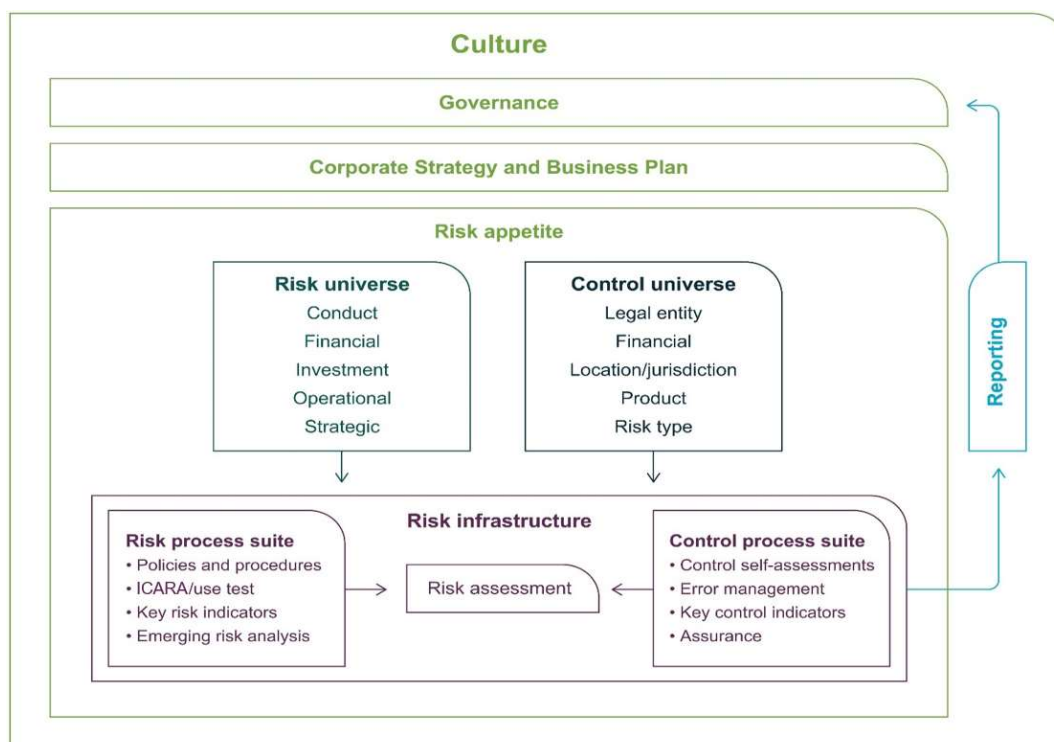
Culture

Governance

Corporate Strategy and Business Plan

Risk appetite

Risk universe
Conduct
Financial
Investment
Operational
Strategic

Control universe
Legal entity
Financial
Location/jurisdiction
Product
Risk type

Reporting

Risk infrastructure

Risk process suite
• Policies and procedures
• ICARA/use test
• Key risk indicators
• Emerging risk analysis

Risk assessment

Control process suite
• Control self-assessments
• Error management
• Key control indicators
• Assurance